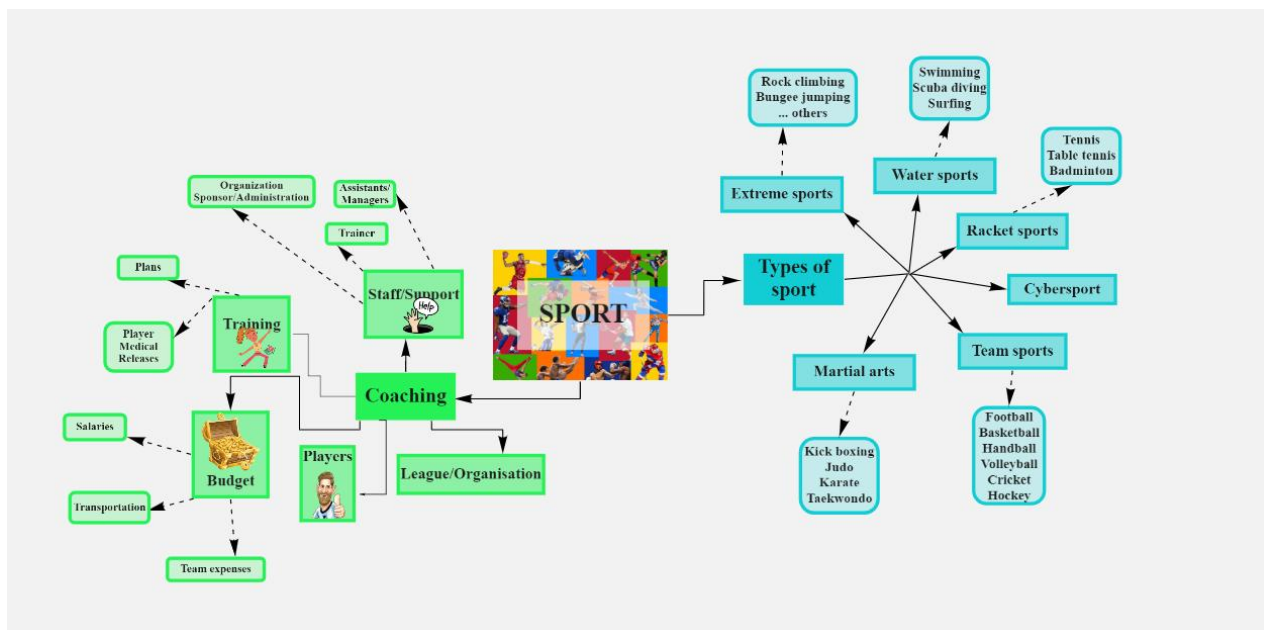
SPORT

Types of sport

Extreme sports

Rock climbing
Bungee jumping
... others

Water sports

Swimming
Scuba diving
Surfing

Racket sports

Tennis
Table tennis
Badminton

Cybersport

Team sports

Football
Basketball
Handball
Volleyball
Cricket
Hockey

Martial arts

Kick boxing
Judo
Karate
Taekwondo

Coaching

Staff/Support

Help

Organization
Sponsor/Administration

Assistants/
Managers

Trainer

Training

Plans

Player
Medical
Releases

Budget

Salaries

Transportation

Team expenses

Players

League/Organisation